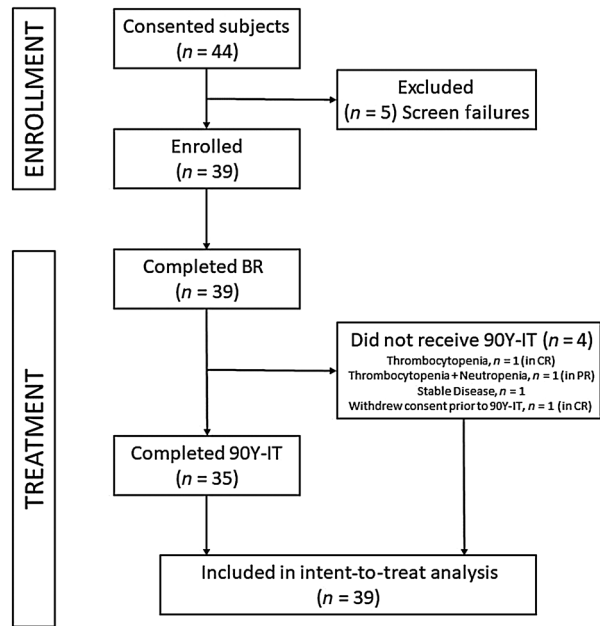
ENROLLMENT

Consented subjects ($n = 44$)

Excluded ($n = 5$) Screen failures

Enrolled ($n = 39$)

TREATMENT

Completed BR ($n = 39$)

Did not receive 90Y-IT ($n = 4$)
Thrombocytopenia, $n = 1$ (in CR)
Thrombocytopenia + Neutropenia, $n = 1$ (in PR)
Stable Disease, $n = 1$
Withdrew consent prior to 90Y-IT, $n = 1$ (in CR)

Completed 90Y-IT ($n = 35$)

Included in intent-to-treat analysis ($n = 39$)